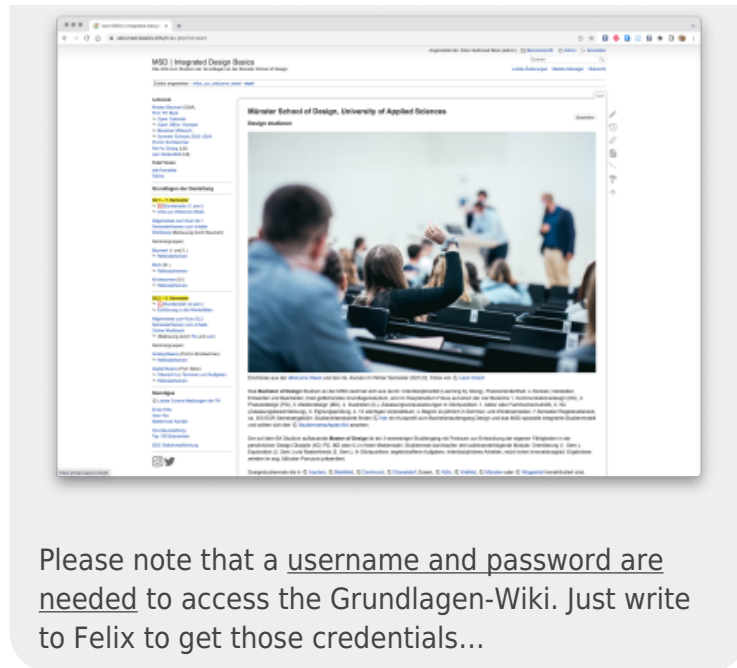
MSD | Integrated Design Basics

Münster School of Design, University of Applied Sciences

Design studieren

Please note that a username and password are needed to access the Grundlagen-Wiki. Just write to Felix to get those credentials...